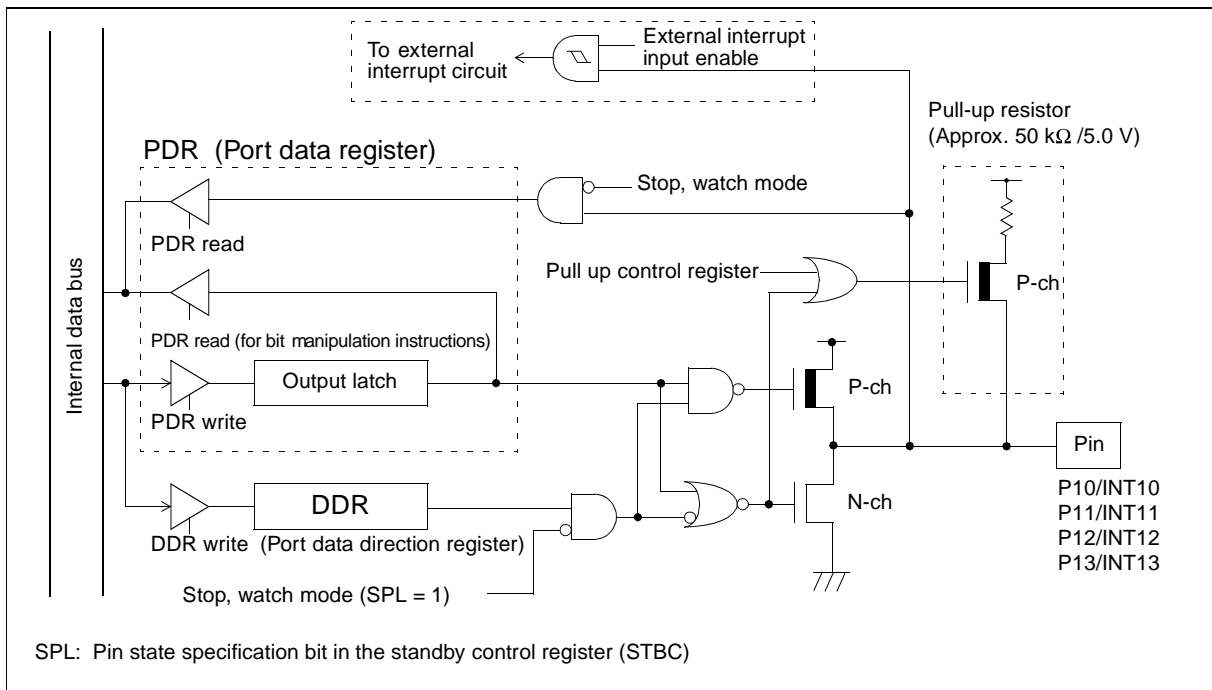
To external interrupt circuit

External interrupt input enable

Pull-up resistor (Approx. 50 kΩ /5.0 V)

PDR (Port data register)

Stop, watch mode

PDR read

Internal data bus

Pull up control register

P-ch

PDR read (for bit manipulation instructions)

Output latch

P-ch

PDR write

Pin

DDR

N-ch

P10/INT10
P11/INT11
P12/INT12
P13/INT13

DDR write (Port data direction register)

Stop, watch mode (SPL = 1)

SPL: Pin state specification bit in the standby control register (STBC)